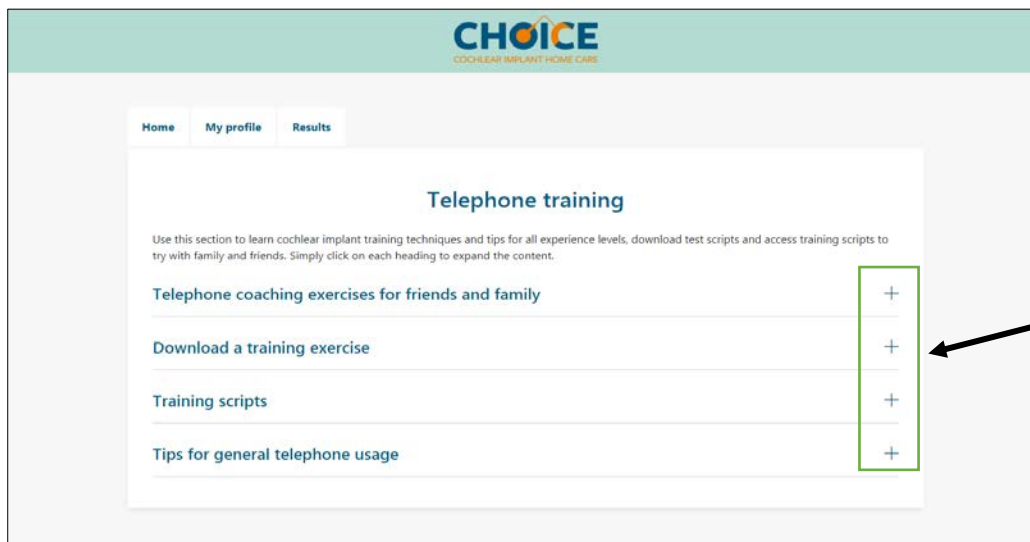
CHOICE
COCHLEAR IMPLANT HOME CARE

Home
My profile
Results

Telephone training

Use this section to learn cochlear implant training techniques and tips for all experience levels, download test scripts and access training scripts to try with family and friends. Simply click on each heading to expand the content.

Telephone coaching exercises for friends and family +

Download a training exercise +

Training scripts +

Tips for general telephone usage +